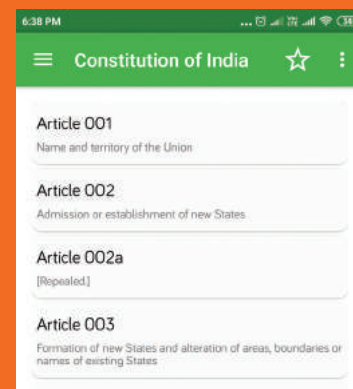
6:38 PM

Constitution of India

Article 001
Name and territory of the Union

Article 002
Admission or establishment of new States

Article 002a
[Repealed]

Article 003
Formation of new States and alteration of areas, boundaries or names of existing States